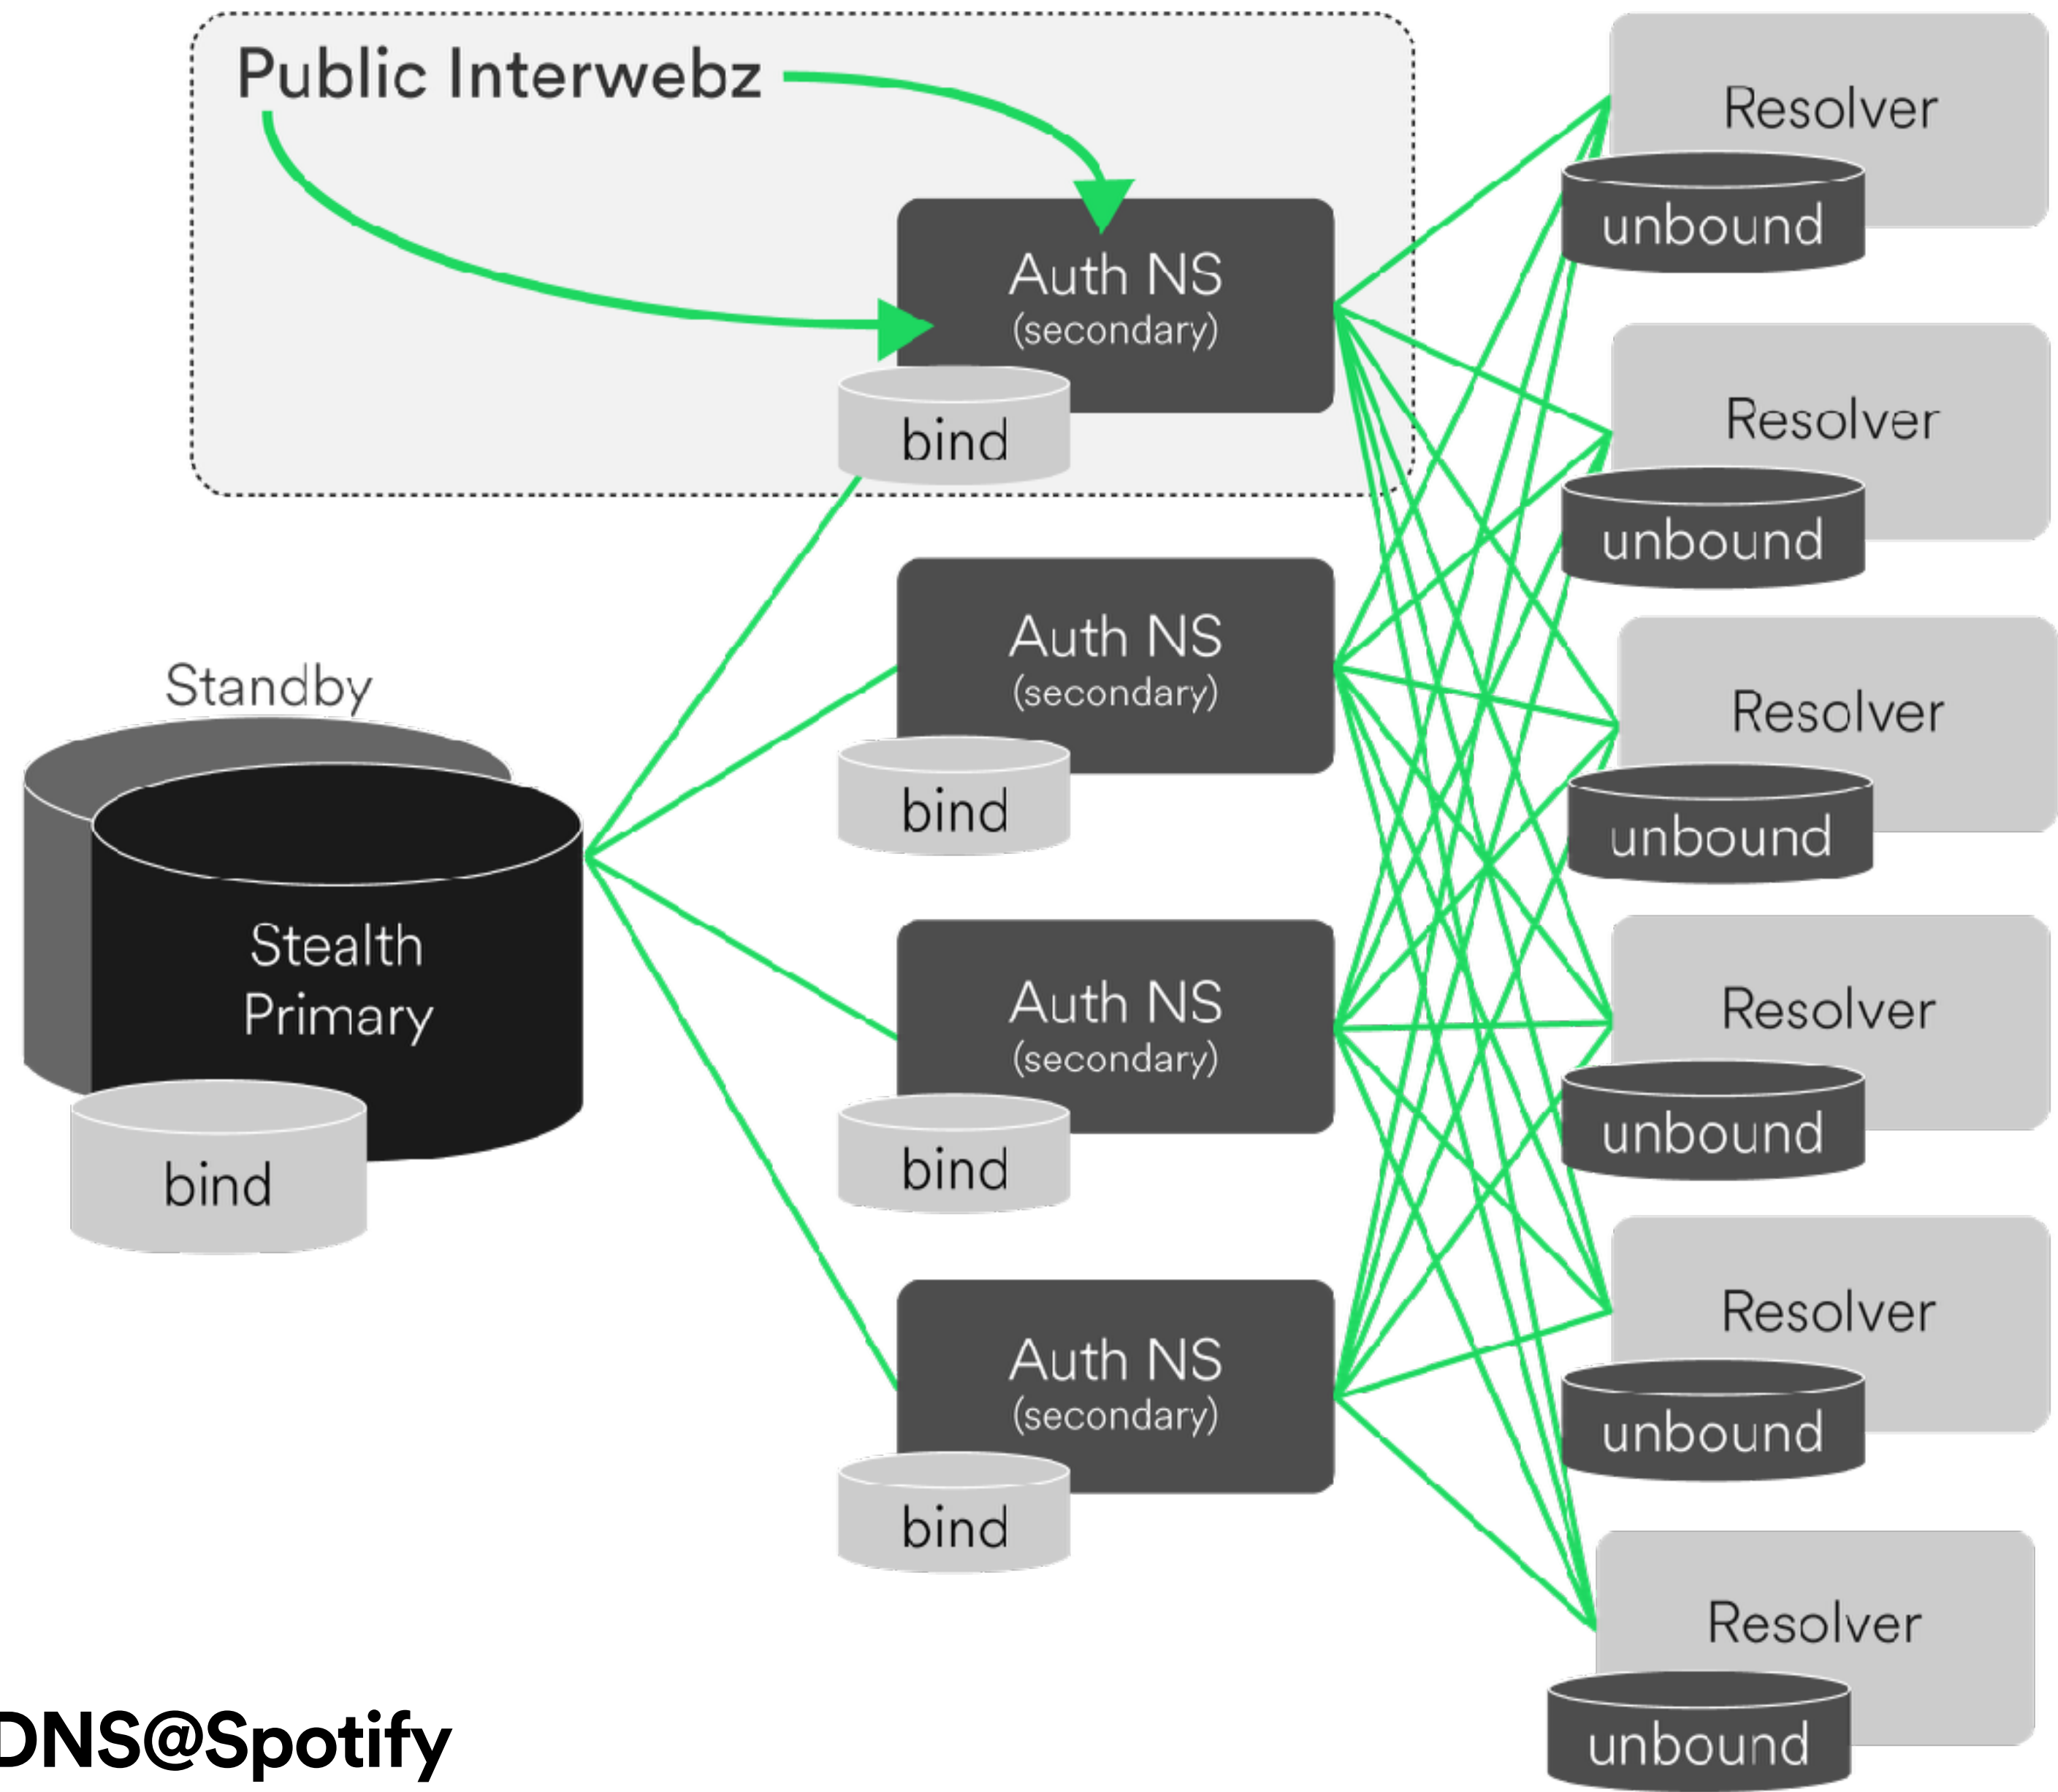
Public Interwebz

Auth NS
(secondary)
bind

Resolver
unbound

Resolver
unbound

Auth NS
(secondary)
bind

Standby

Stealth Primary

bind

Resolver
unbound

Auth NS
(secondary)
bind

Resolver
unbound

Auth NS
(secondary)
bind

Resolver
unbound

Resolver
unbound

DNS@Spotify